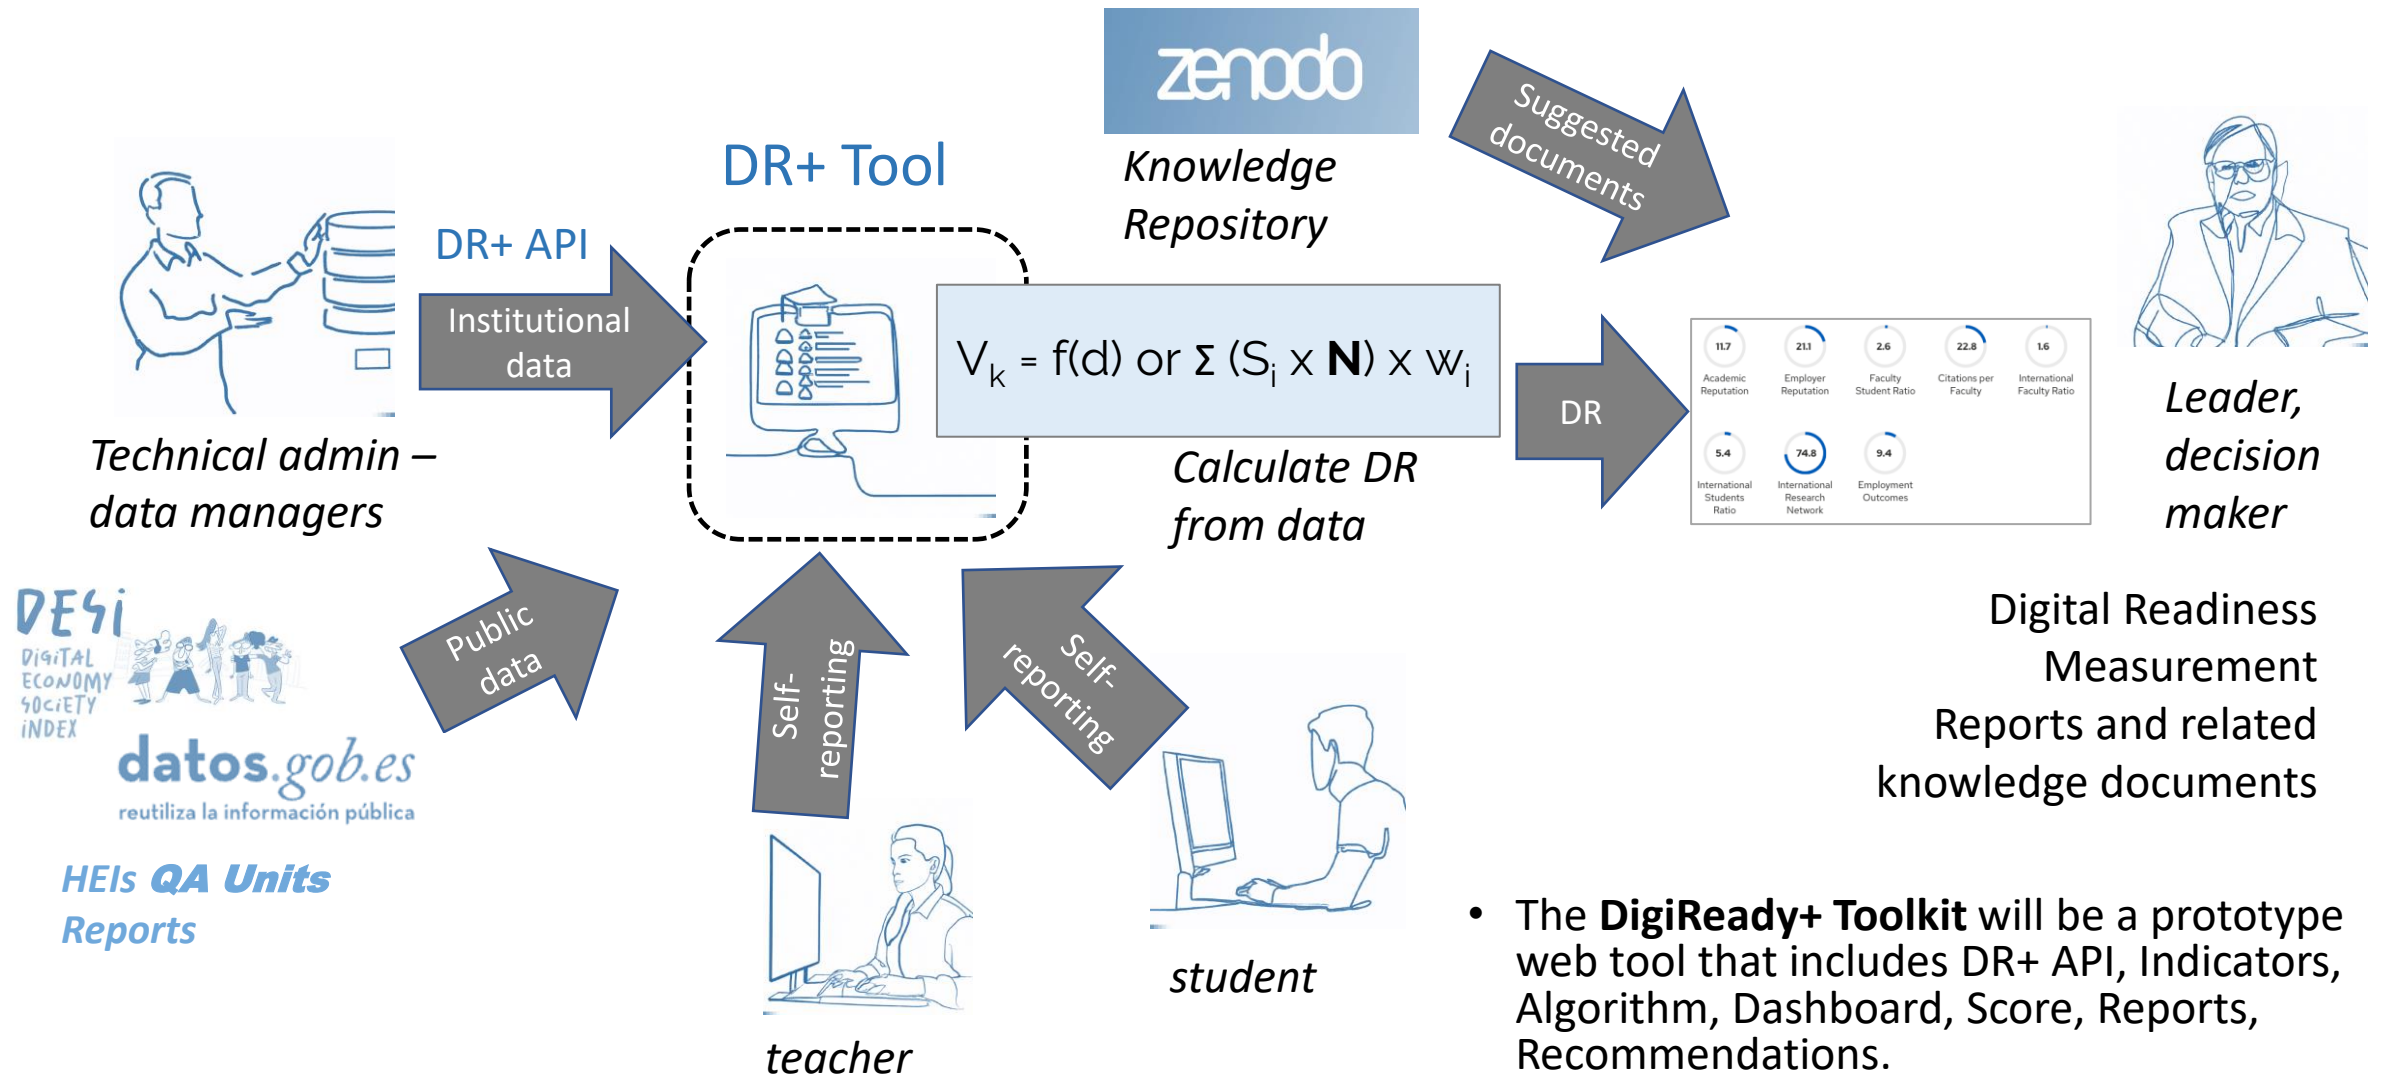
zenodo

Knowledge Repository

Suggested documents

DR+ Tool

DR+ API

Institutional data

Technical admin – data managers

$V_k$ = f(d) or Σ ($S_i$ x **N**) x $w_i$

Calculate DR from data

DR

11.7 Academic Reputation
21.1 Employer Reputation
2.6 Faculty Student Ratio
22.8 Citations per Faculty
1.6 International Faculty Ratio
5.4 International Students Ratio
74.8 International Research Network
9.4 Employment Outcomes

Leader, decision maker

Digital Readiness Measurement Reports and related knowledge documents

DESI DIGITAL ECONOMY SOCIETY INDEX

datos.gob.es reutiliza la información pública

HEIs QA Units Reports

Public data

Self-reporting

Self-reporting

student

teacher

• The **DigiReady+ Toolkit** will be a prototype web tool that includes DR+ API, Indicators, Algorithm, Dashboard, Score, Reports, Recommendations.